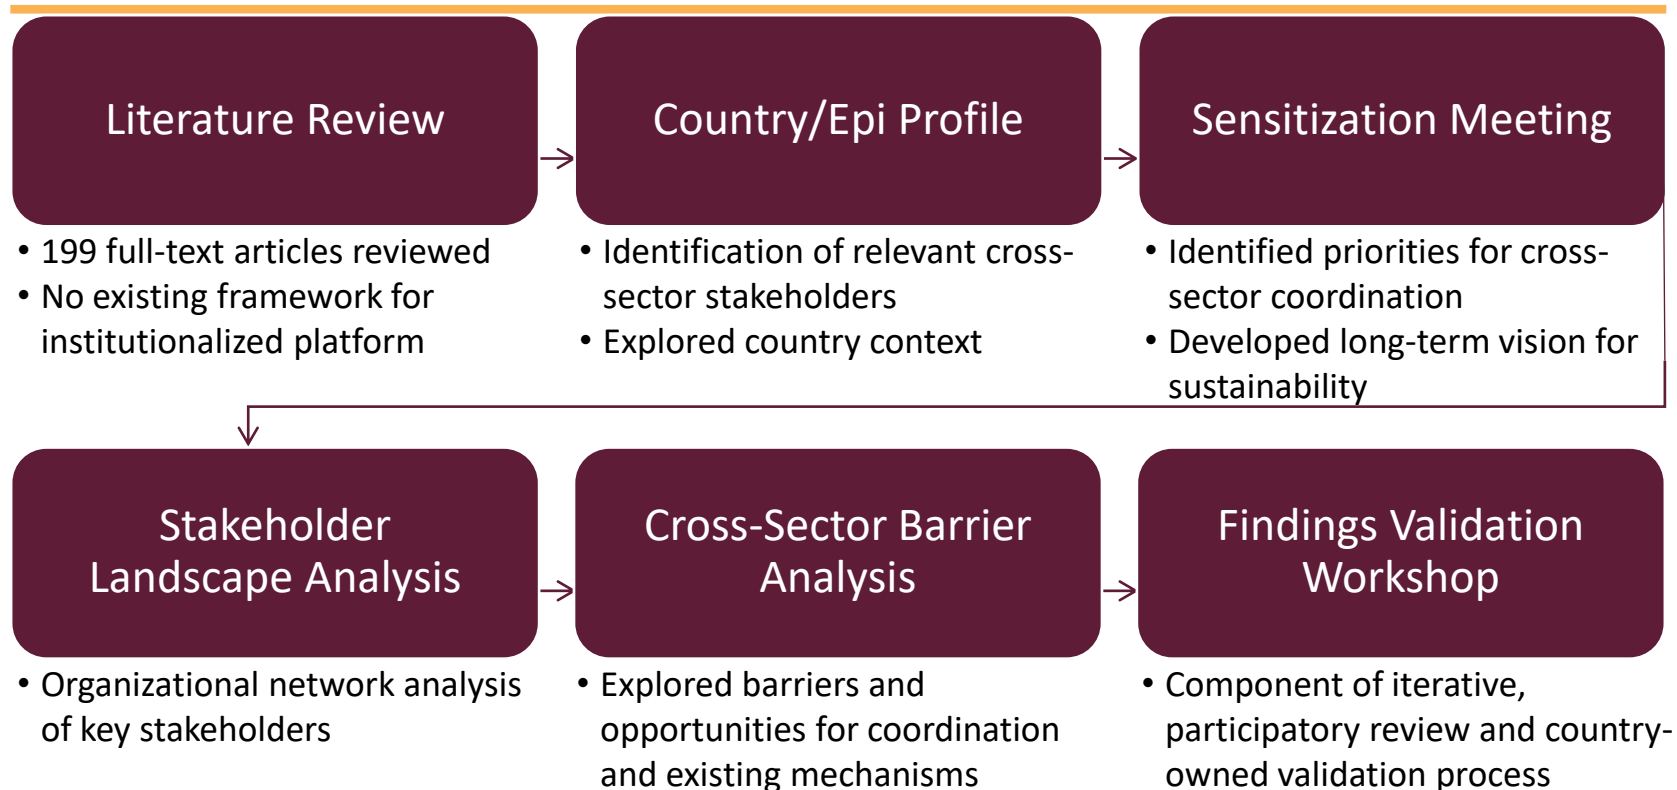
Literature Review

• 199 full-text articles reviewed
• No existing framework for institutionalized platform

Country/Epi Profile

• Identification of relevant cross-sector stakeholders
• Explored country context

Sensitization Meeting

• Identified priorities for cross-sector coordination
• Developed long-term vision for sustainability

Stakeholder Landscape Analysis

• Organizational network analysis of key stakeholders

Cross-Sector Barrier Analysis

• Explored barriers and opportunities for coordination and existing mechanisms

Findings Validation Workshop

• Component of iterative, participatory review and country-owned validation process